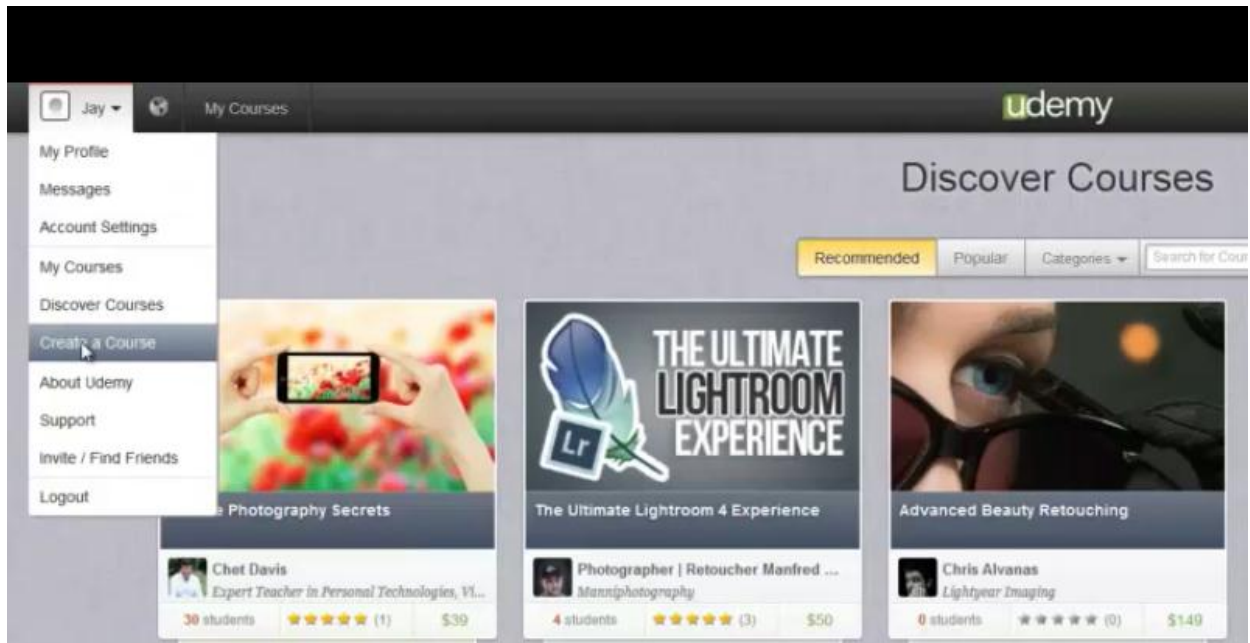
Jay ▾

My Courses

udemy

My Profile
Messages
Account Settings
My Courses
Discover Courses
Create a Course
About Udemy
Support
Invite / Find Friends
Logout

Discover Courses

Recommended | Popular | Categories ▾ | Search for Cour

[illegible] Photography Secrets

Chet Davis
Expert Teacher in Personal Technologies, Vi...
30 students | (1) | $39

THE ULTIMATE LIGHTROOM EXPERIENCE
Lr

The Ultimate Lightroom 4 Experience

Photographer | Retoucher Manfred ...
Manniphotography
4 students | (3) | $50

Advanced Beauty Retouching

Chris Alvanas
Lightyear Imaging
0 students | (0) | $149